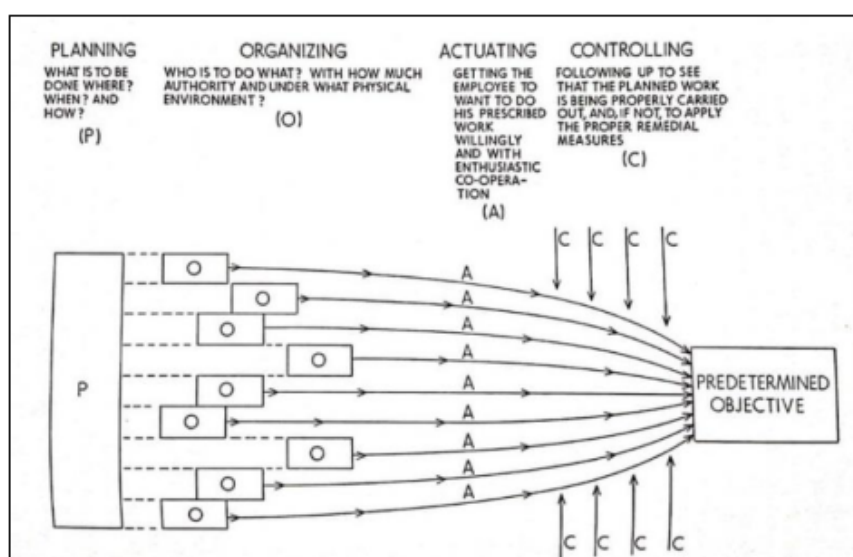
PLANNING

WHAT IS TO BE DONE WHERE? WHEN? AND HOW?

(P)

ORGANIZING

WHO IS TO DO WHAT? WITH HOW MUCH AUTHORITY AND UNDER WHAT PHYSICAL ENVIRONMENT?

(O)

ACTUATING

GETTING THE EMPLOYEE TO WANT TO DO HIS PRESCRIBED WORK WILLINGLY AND WITH ENTHUSIASTIC CO-OPERATION

(A)

CONTROLLING

FOLLOWING UP TO SEE THAT THE PLANNED WORK IS BEING PROPERLY CARRIED OUT, AND, IF NOT, TO APPLY THE PROPER REMEDIAL MEASURES

(C)

C C C C

P

O O O O O O O O O

A A A A A A A A

PREDETERMINED OBJECTIVE

C C C C